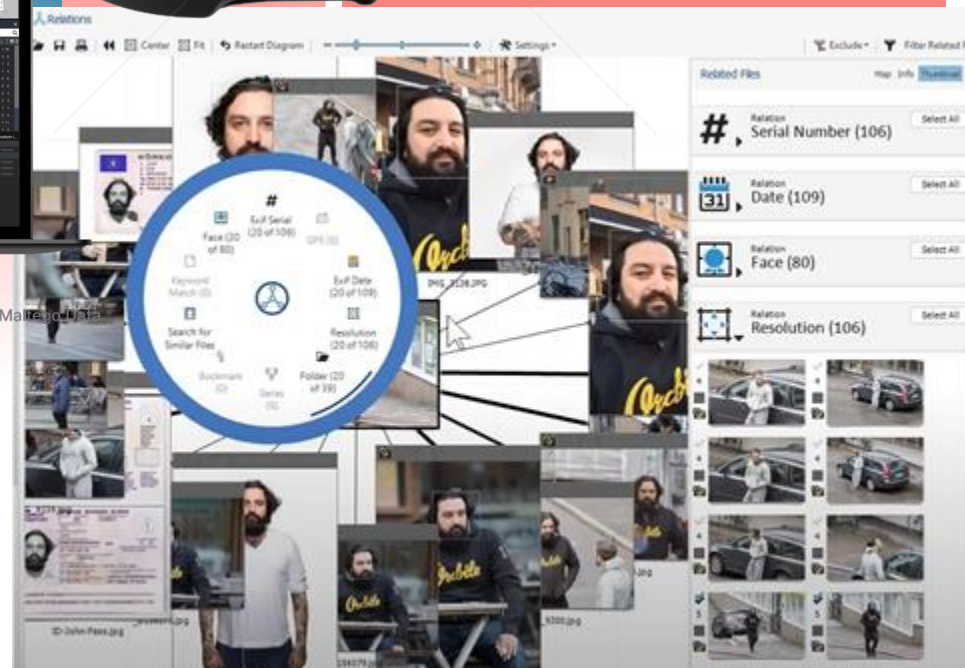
Relations

Center Fit Restart Diagram Settings

Exclude Filter Related

Related Files Map Info Thumbnail

Relation
Serial Number (106)
Select All

Relation
Date (109)
Select All

31

Relation
Face (80)
Select All

Relation
Resolution (106)
Select All

#
Exif Serial (20 of 106)

GPS (0)

Exif Date (20 of 109)

Resolution (20 of 106)

Folder (20 of 39)

Series (0)

Bookmark (0)

Search for Similar Files

Keyword Match (0)

Face (20 of 80)

IMG_5336.JPG

Maltego Data

ID-John-Pass.jpg

Orchete

Orchete

Orchete

Orchete

Orchete

_5300.jpg

.jpg